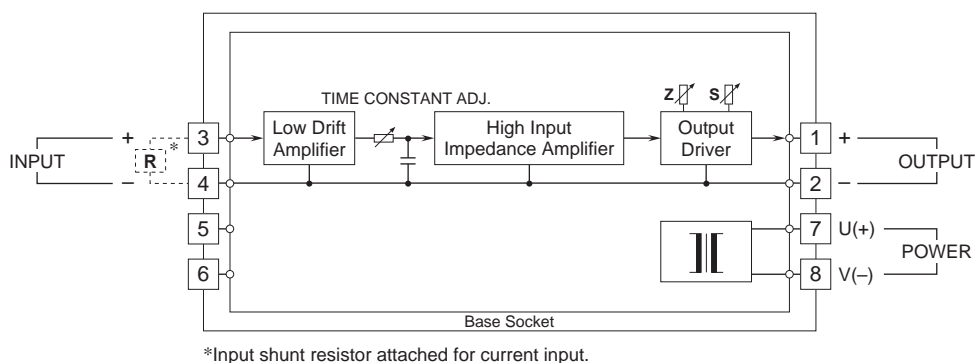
TIME CONSTANT ADJ.

Z S

INPUT + – R *

3 4 5 6

Low Drift Amplifier

High Input Impedance Amplifier

Output Driver

1 + 2 – OUTPUT

7 U(+) 8 V(–) POWER

Base Socket

*Input shunt resistor attached for current input.